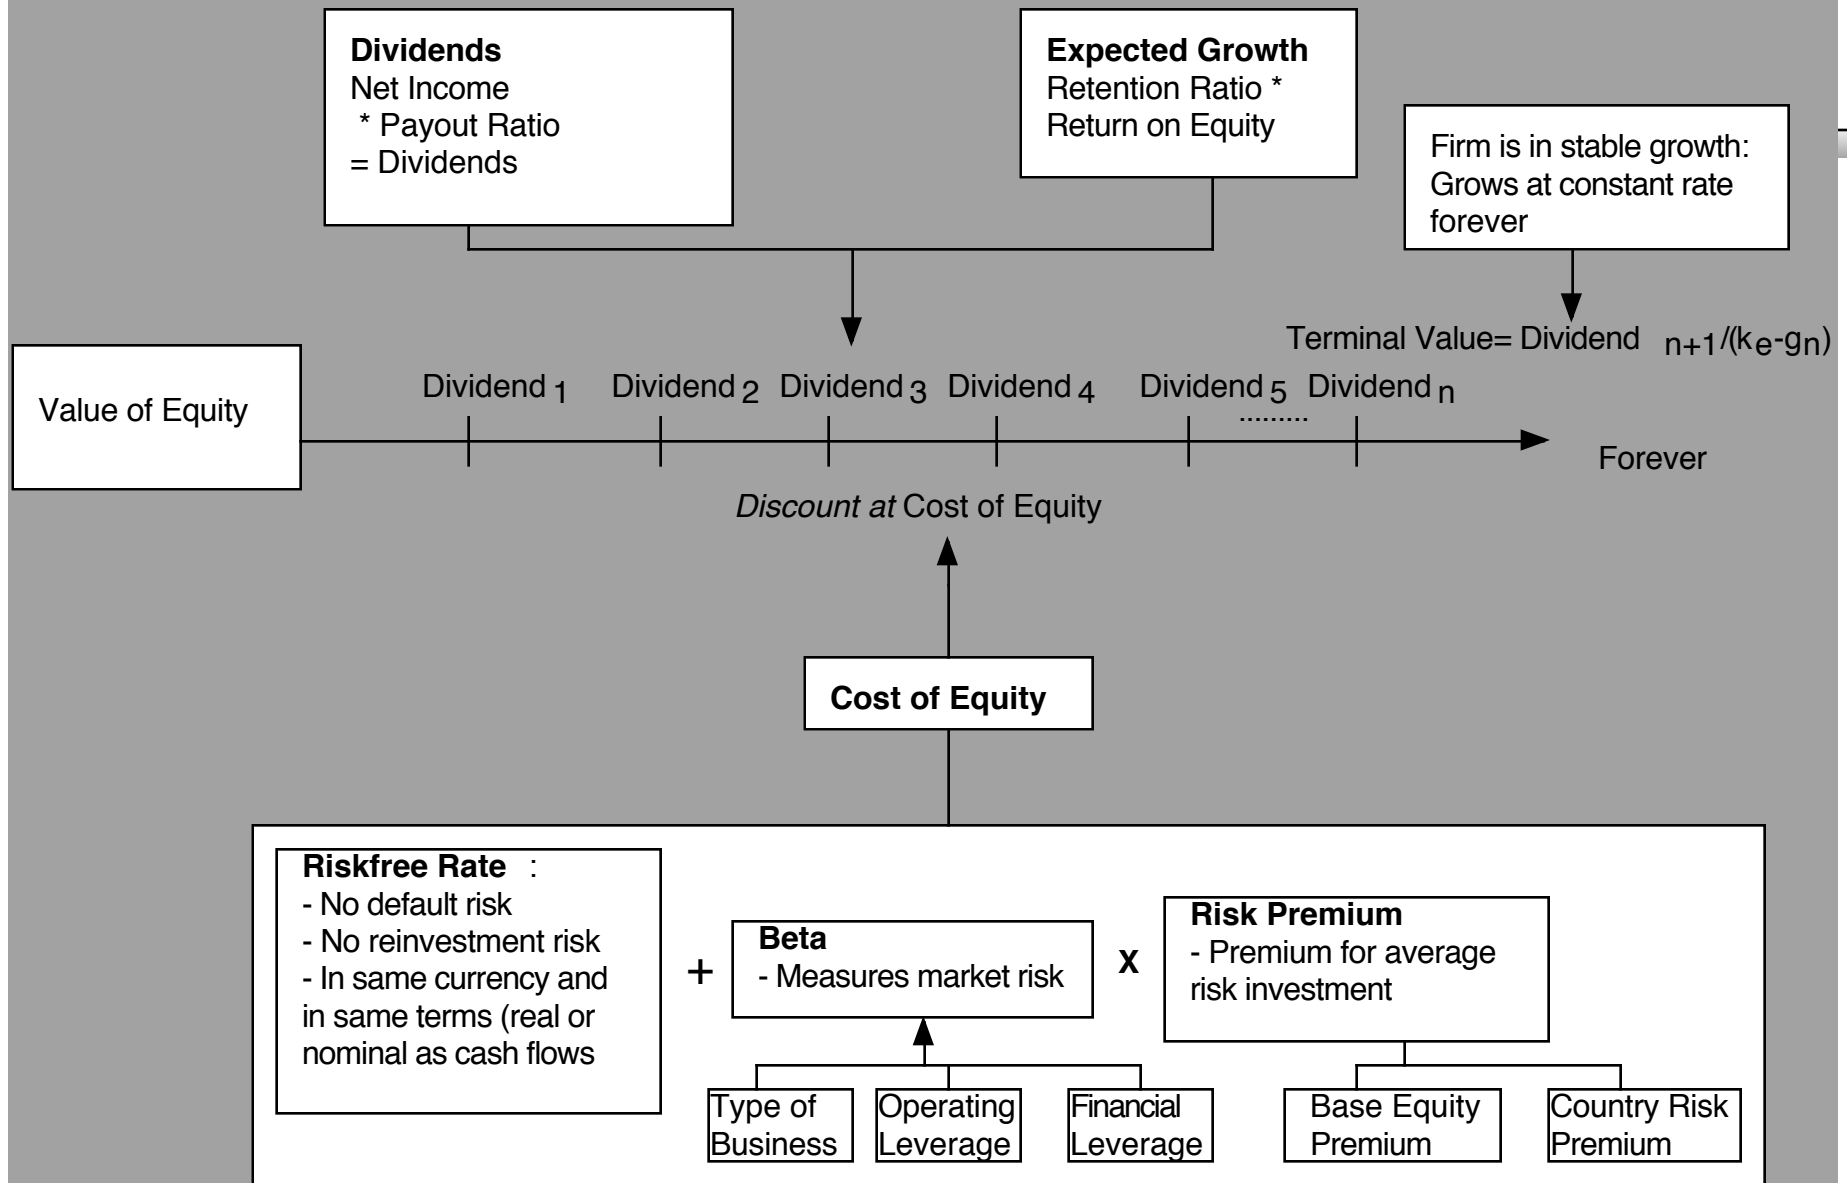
**Dividends**
Net Income
* Payout Ratio
= Dividends

**Expected Growth**
Retention Ratio *
Return on Equity

Firm is in stable growth: Grows at constant rate forever

Terminal Value= Dividend $_{n+1}$/($k_e$-$g_n$)

Value of Equity

Dividend $_1$ Dividend $_2$ Dividend $_3$ Dividend $_4$ Dividend $_5$ ......... Dividend $_n$

Forever

*Discount at* Cost of Equity

**Cost of Equity**

**Riskfree Rate** :
- No default risk
- No reinvestment risk
- In same currency and in same terms (real or nominal as cash flows

+

**Beta**
- Measures market risk

X

**Risk Premium**
- Premium for average risk investment

Type of Business

Operating Leverage

Financial Leverage

Base Equity Premium

Country Risk Premium